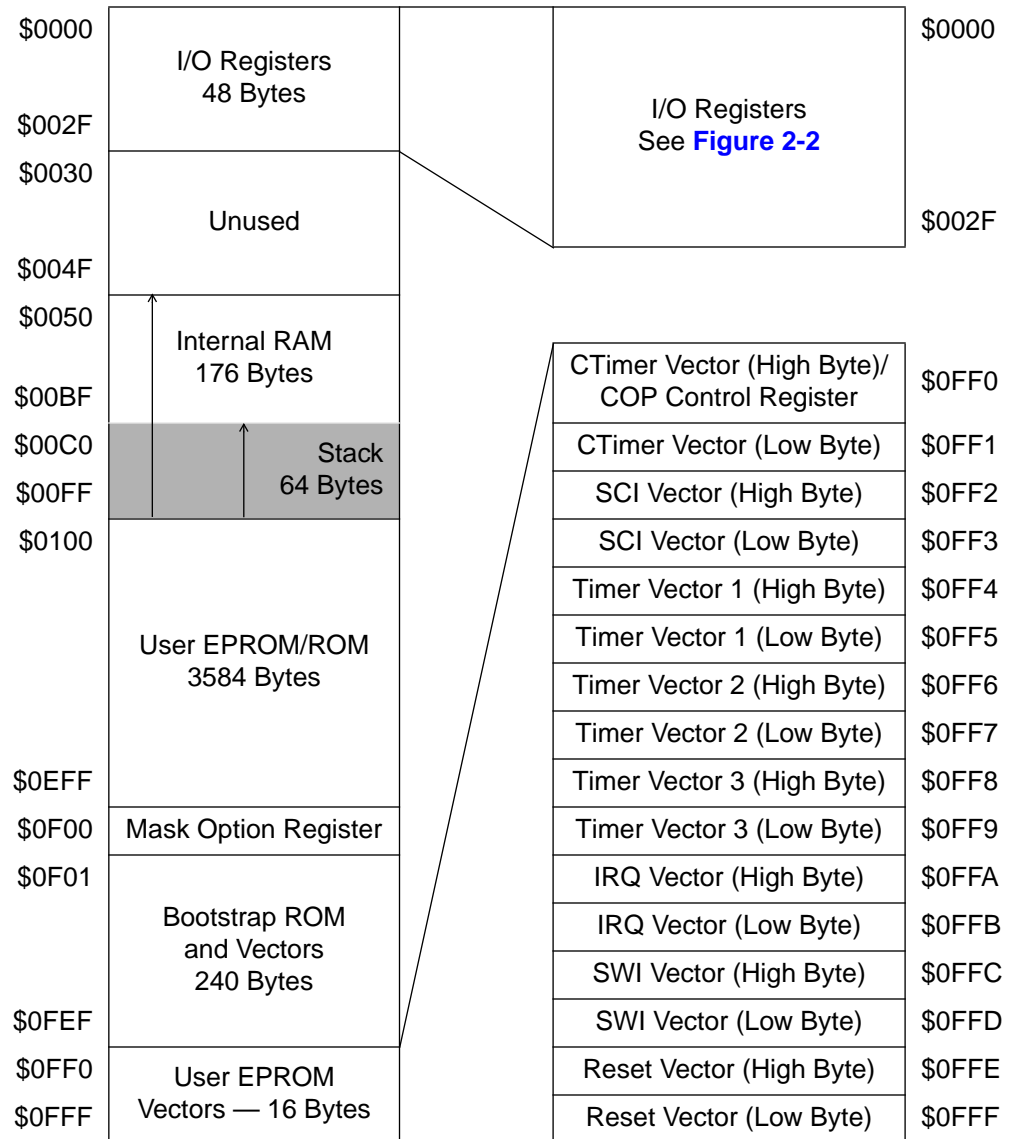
$0000
I/O Registers
48 Bytes
$002F
$0030
Unused
$004F
$0050
Internal RAM
176 Bytes
$00BF
$00C0
Stack
64 Bytes
$00FF
$0100
User EPROM/ROM
3584 Bytes
$0EFF
$0F00
Mask Option Register
$0F01
Bootstrap ROM
and Vectors
240 Bytes
$0FEF
$0FF0
User EPROM
Vectors — 16 Bytes
$0FFF

I/O Registers
See Figure 2-2
$0000
$002F

| | |
|---|---|
| CTimer Vector (High Byte)/ COP Control Register | $0FF0 |
| CTimer Vector (Low Byte) | $0FF1 |
| SCI Vector (High Byte) | $0FF2 |
| SCI Vector (Low Byte) | $0FF3 |
| Timer Vector 1 (High Byte) | $0FF4 |
| Timer Vector 1 (Low Byte) | $0FF5 |
| Timer Vector 2 (High Byte) | $0FF6 |
| Timer Vector 2 (Low Byte) | $0FF7 |
| Timer Vector 3 (High Byte) | $0FF8 |
| Timer Vector 3 (Low Byte) | $0FF9 |
| IRQ Vector (High Byte) | $0FFA |
| IRQ Vector (Low Byte) | $0FFB |
| SWI Vector (High Byte) | $0FFC |
| SWI Vector (Low Byte) | $0FFD |
| Reset Vector (High Byte) | $0FFE |
| Reset Vector (Low Byte) | $0FFF |